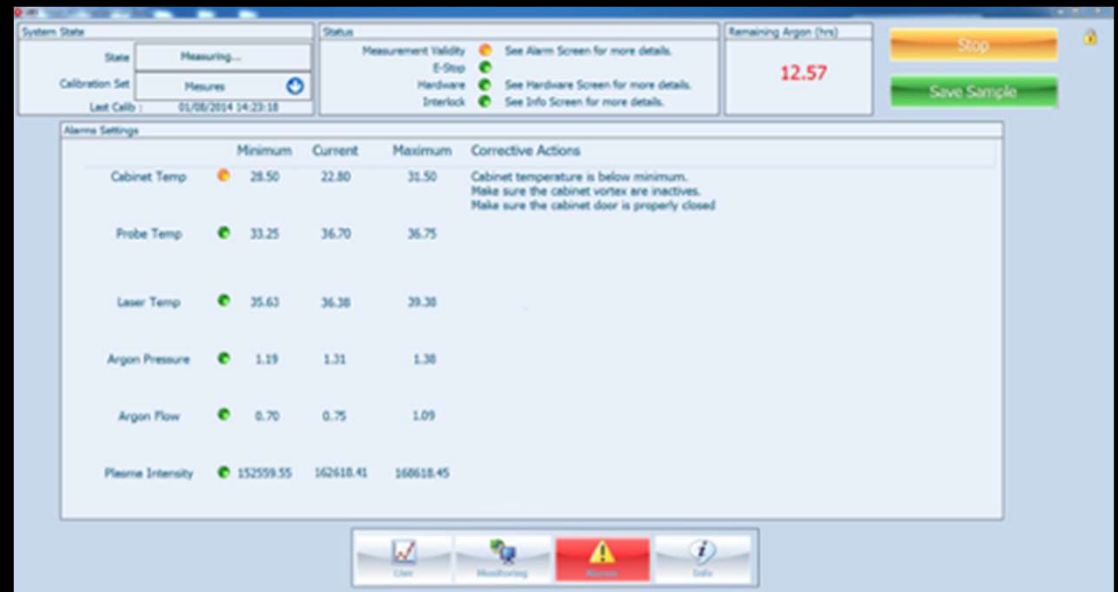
System State

State Measuring...

Calibration Set Mesures

Last Calib : 01/08/2014 14:23:18

Status

Measurement Validity See Alarm Screen for more details.

E-Stop

Hardware See Hardware Screen for more details.

Interlock See Info Screen for more details.

Remaining Argon (hrs)

12.57

Stop

Save Sample

Alarms Settings

| | Minimum | Current | Maximum | Corrective Actions |
|---|---|---|---|---|
| Cabinet Temp | 28.50 | 22.80 | 31.50 | Cabinet temperature is below minimum. Make sure the cabinet vortex are inactives. Make sure the cabinet door is properly closed |
| Probe Temp | 33.25 | 36.70 | 36.75 | |
| Laser Temp | 35.63 | 36.38 | 39.38 | |
| Argon Pressure | 1.19 | 1.31 | 1.38 | |
| Argon Flow | 0.70 | 0.75 | 1.09 | |
| Plasma Intensity | 152559.55 | 162618.41 | 168618.45 | |

User Monitoring Alarms Info